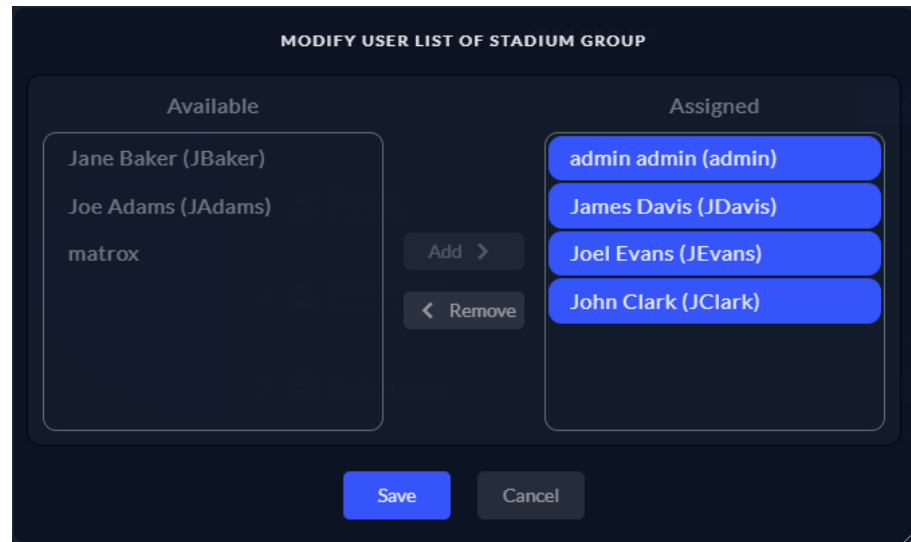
MODIFY USER LIST OF STADIUM GROUP

Available

Jane Baker (JBaker)

Joe Adams (JAdams)

matrox

Add >

< Remove

Assigned

admin admin (admin)

James Davis (JDavis)

Joel Evans (JEvans)

John Clark (JClark)

Save

Cancel